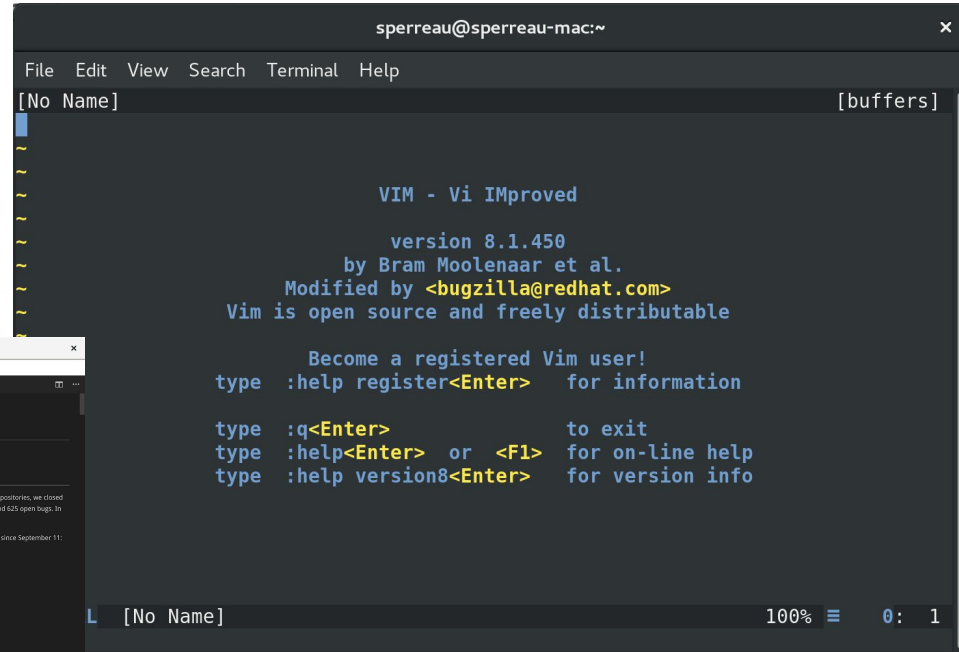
sperreau@sperreau-mac:~

File Edit View Search Terminal Help

[No Name] [buffers]

~
~
~
~
~
~
~
~
~

VIM - Vi IMproved

version 8.1.450
by Bram Moolenaar et al.
Modified by <bugzilla@redhat.com>
Vim is open source and freely distributable

Become a registered Vim user!
type :help register<Enter> for information

type :q<Enter> to exit
type :help<Enter> or <F1> for on-line help
type :help version8<Enter> for version info

positories, we closed
d 625 open bugs. In

since September 11:

L [No Name] 100% ≡ 0: 1